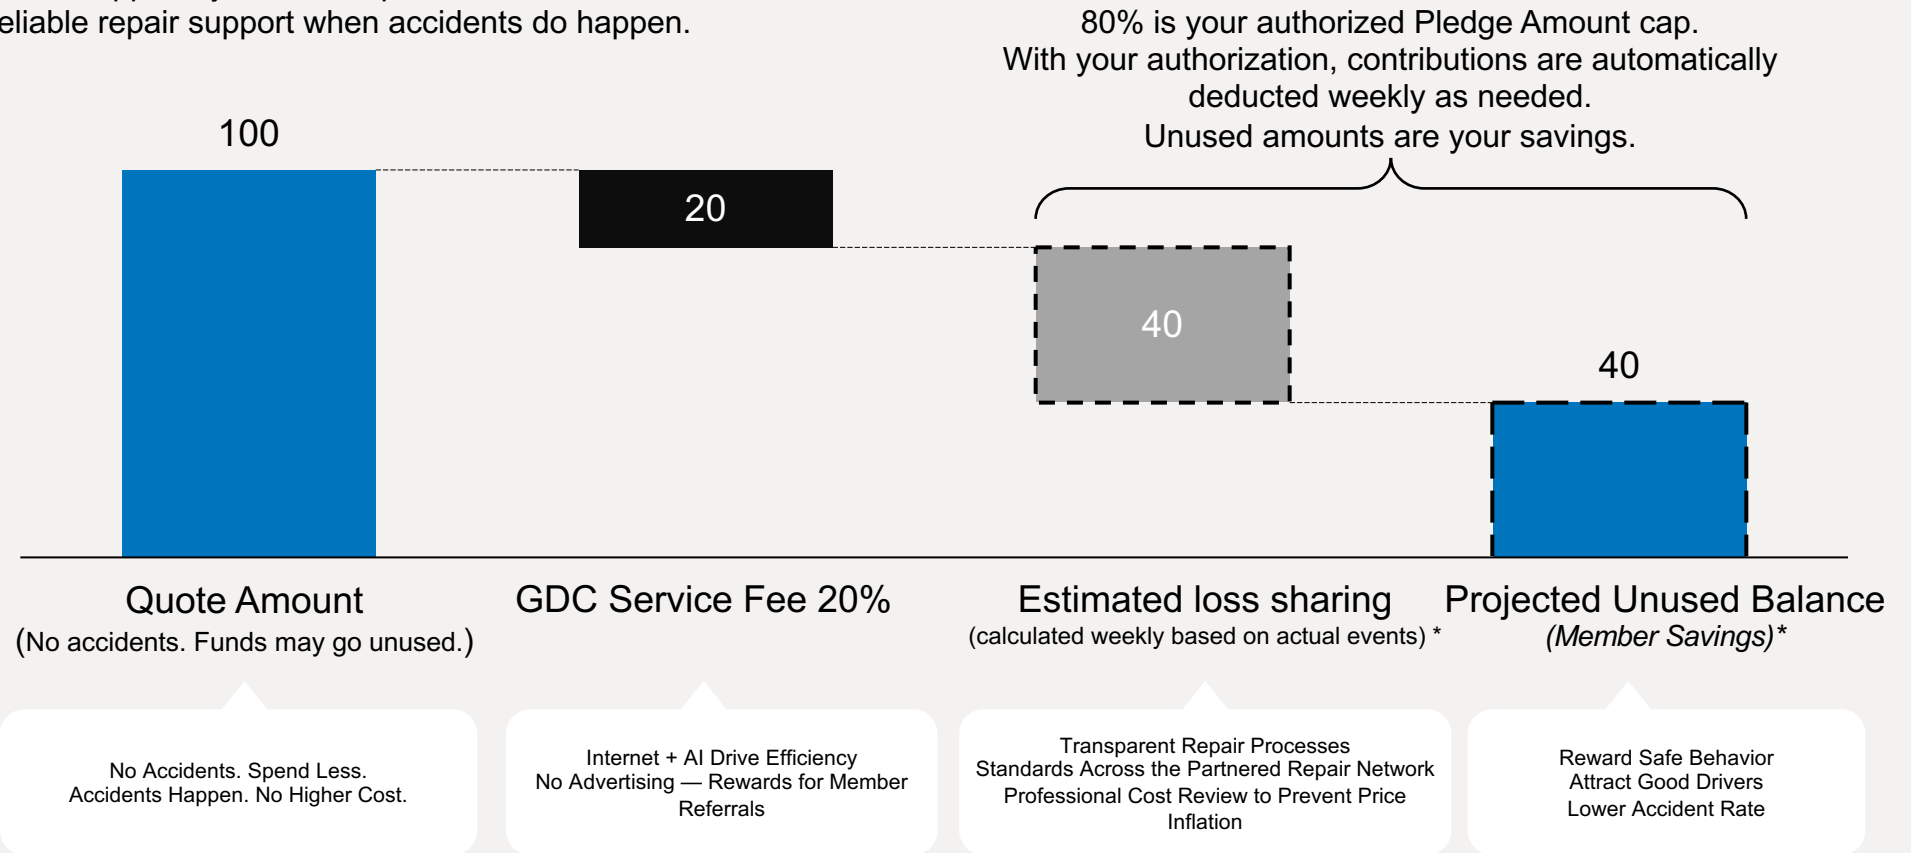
eliable repair support when accidents do happen.

80% is your authorized Pledge Amount cap.
With your authorization, contributions are automatically deducted weekly as needed.
Unused amounts are your savings.

100

20

40

40

Quote Amount
(No accidents. Funds may go unused.)

GDC Service Fee 20%

Estimated loss sharing
(calculated weekly based on actual events) *

Projected Unused Balance
*(Member Savings)**

No Accidents. Spend Less.
Accidents Happen. No Higher Cost.

Internet + AI Drive Efficiency
No Advertising — Rewards for Member Referrals

Transparent Repair Processes
Standards Across the Partnered Repair Network
Professional Cost Review to Prevent Price Inflation

Reward Safe Behavior
Attract Good Drivers
Lower Accident Rate